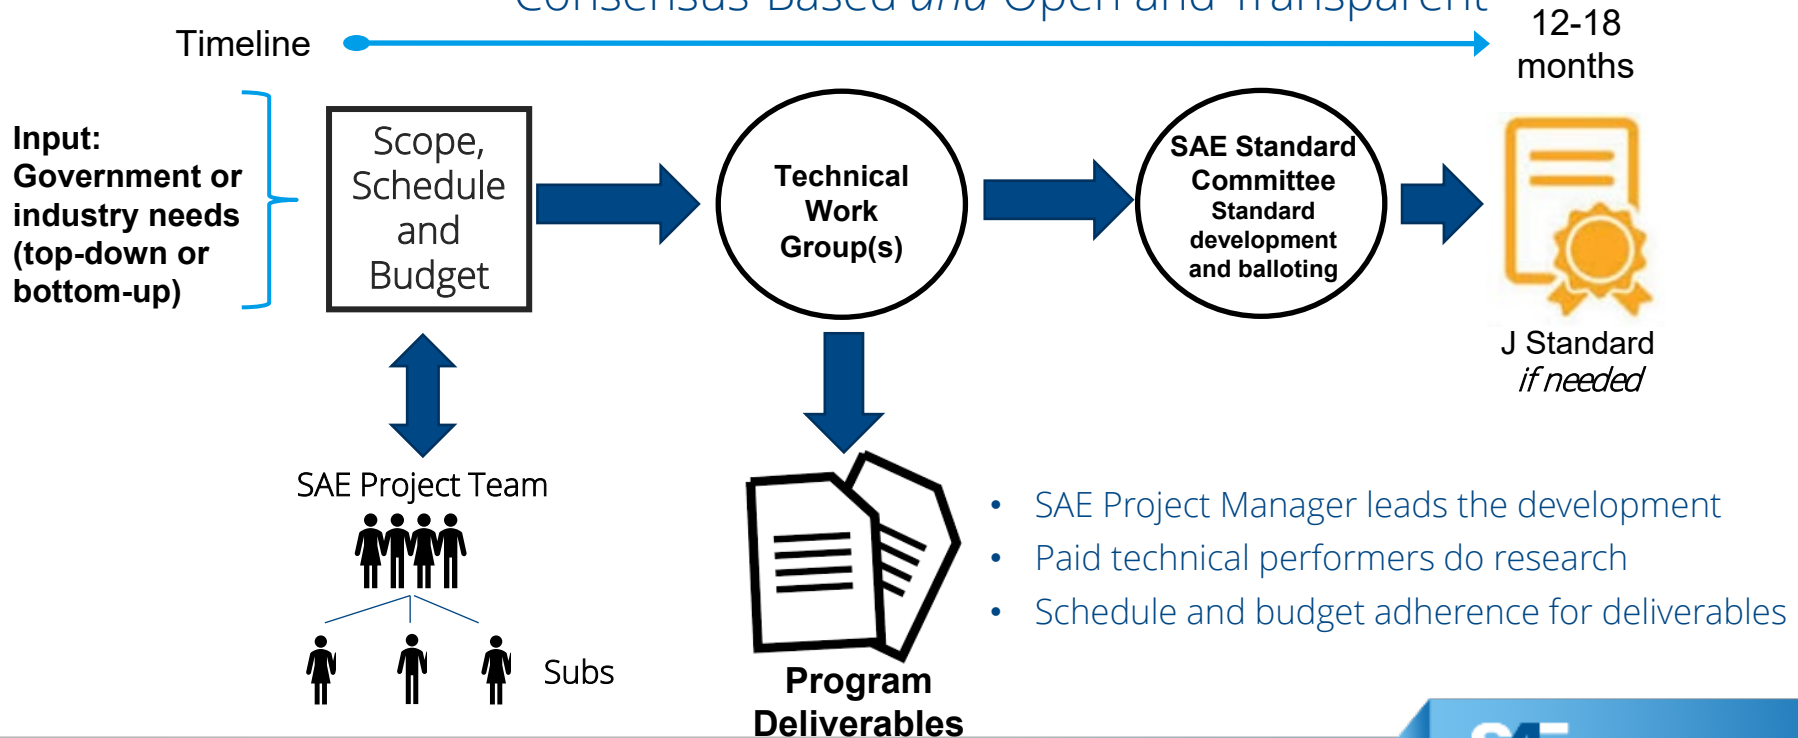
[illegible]

Timeline

12-18 months

Input: Government or industry needs (top-down or bottom-up)

Scope, Schedule and Budget

Technical Work Group(s)

SAE Standard Committee Standard development and balloting

J Standard *if needed*

SAE Project Team

Subs

Program Deliverables

- SAE Project Manager leads the development
- Paid technical performers do research
- Schedule and budget adherence for deliverables

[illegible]